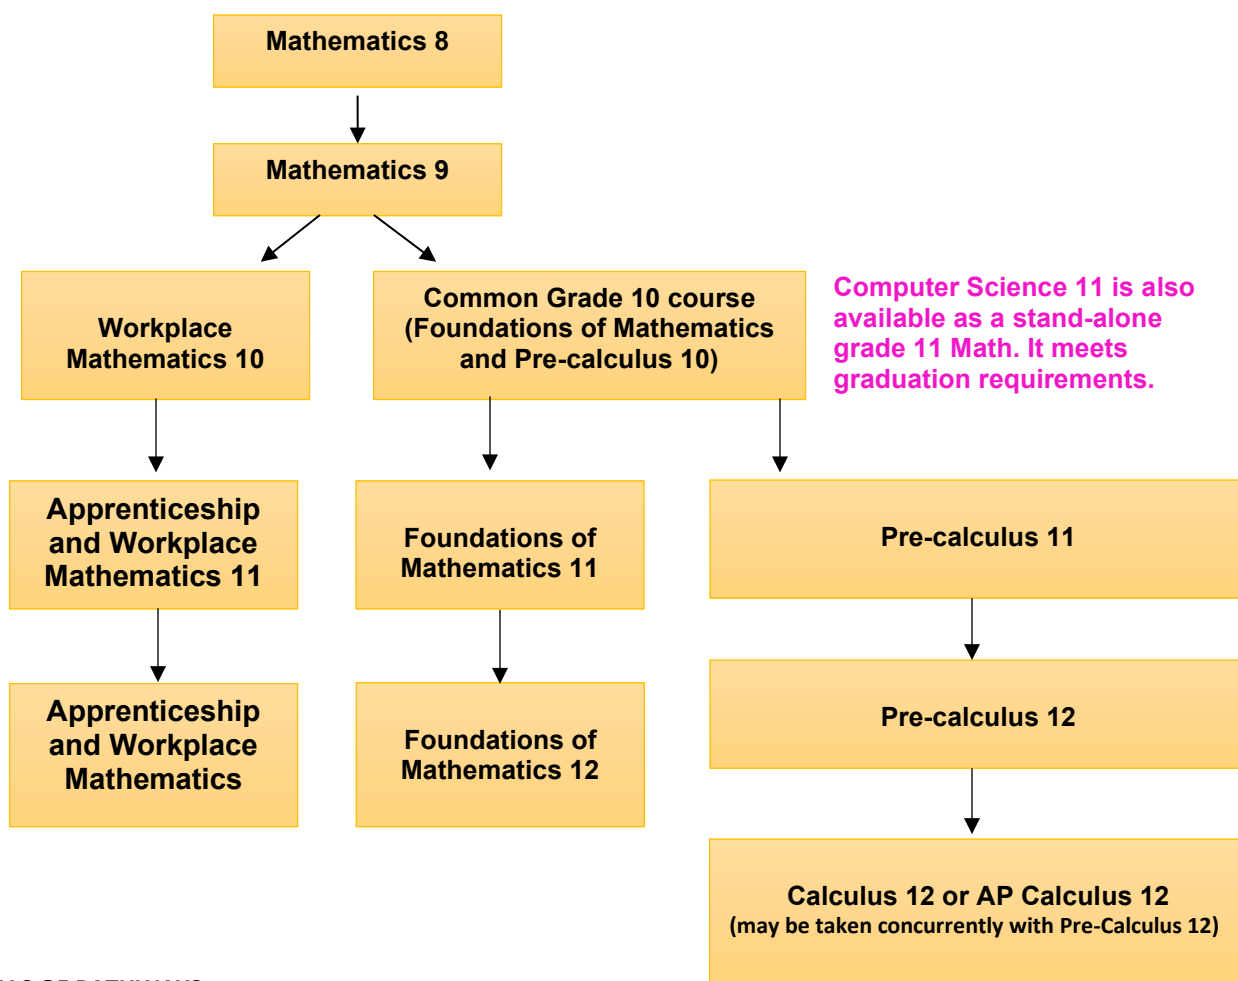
Mathematics 8

Mathematics 9

Workplace Mathematics 10

Common Grade 10 course (Foundations of Mathematics and Pre-calculus 10)

Computer Science 11 is also available as a stand-alone grade 11 Math. It meets graduation requirements.

Apprenticeship and Workplace Mathematics 11

Foundations of Mathematics 11

Pre-calculus 11

Apprenticeship and Workplace Mathematics

Foundations of Mathematics 12

Pre-calculus 12

Calculus 12 or AP Calculus 12
(may be taken concurrently with Pre-Calculus 12)

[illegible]